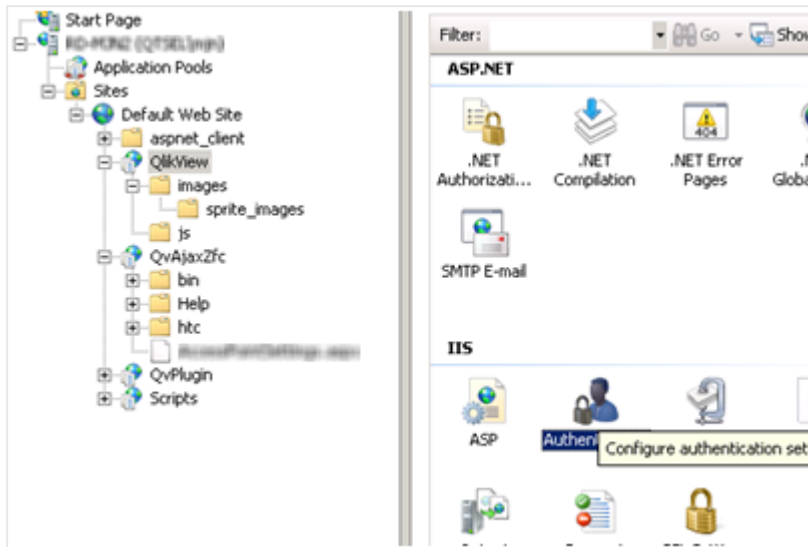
Start Page
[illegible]
Application Pools
Sites
Default Web Site
aspnet_client
QlikView
images
sprite_images
js
QvAjaxZfc
bin
Help
htc
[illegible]
QvPlugin
Scripts

Filter: Go Show

ASP.NET

.NET Authorizati...
.NET Compilation
.NET Error Pages
Globa
SMTP E-mail

IIS

ASP
Authen
Configure authentication set